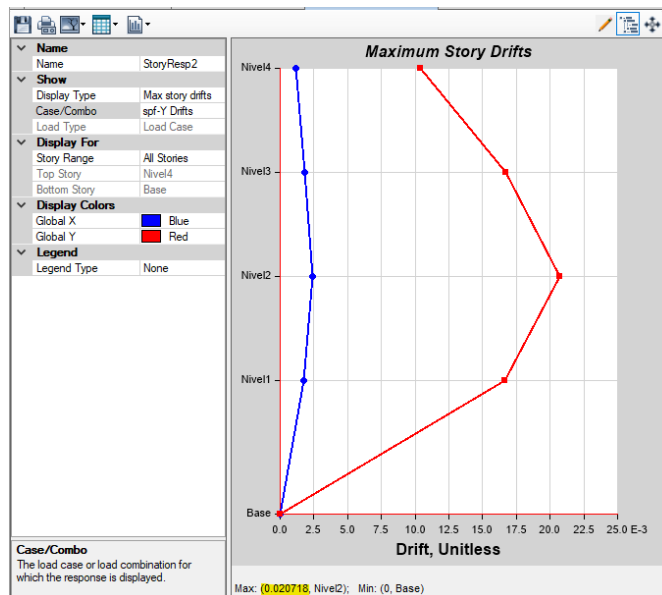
| | |
|---|---|
| **Name** | |
| Name | StoryResp2 |
| **Show** | |
| Display Type | Max story drifts |
| Case/Combo | spf-Y Drifts |
| Load Type | Load Case |
| **Display For** | |
| Story Range | All Stories |
| Top Story | Nivel4 |
| Bottom Story | Base |
| **Display Colors** | |
| Global X | Blue |
| Global Y | Red |
| **Legend** | |
| Legend Type | None |

**Case/Combo**
The load case or load combination for which the response is displayed.

*Maximum Story Drifts*

Nivel4
Nivel3
Nivel2
Nivel1
Base

0.0 2.5 5.0 7.5 10.0 12.5 15.0 17.5 20.0 22.5 25.0 E-3

**Drift, Unitless**

Max: (0.020718, Nivel2); Min: (0, Base)